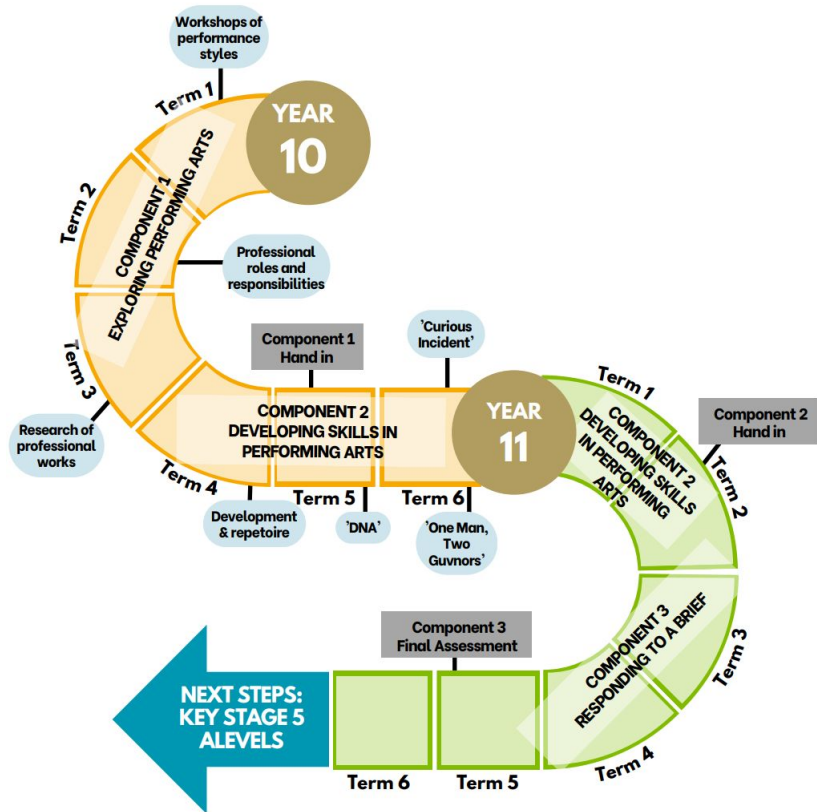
Workshops of performance styles

Term 1

YEAR 10

Term 2

COMPONENT 1 EXPLORING PERFORMING ARTS

Professional roles and responsibilities

Term 3

Component 1 Hand in

'Curious Incident'

Research of professional works

COMPONENT 2 DEVELOPING SKILLS IN PERFORMING ARTS

YEAR 11

Term 1

COMPONENT 2 DEVELOPING SKILLS IN PERFORMING ARTS

Component 2 Hand in

Term 2

Term 4

Term 5

Term 6

Development & repetoire

'DNA'

'One Man, Two Guvnors'

Component 3 Final Assessment

COMPONENT 3 RESPONDING TO A BRIEF

Term 3

NEXT STEPS: KEY STAGE 5 ALEVELS

Term 6

Term 5

Term 4